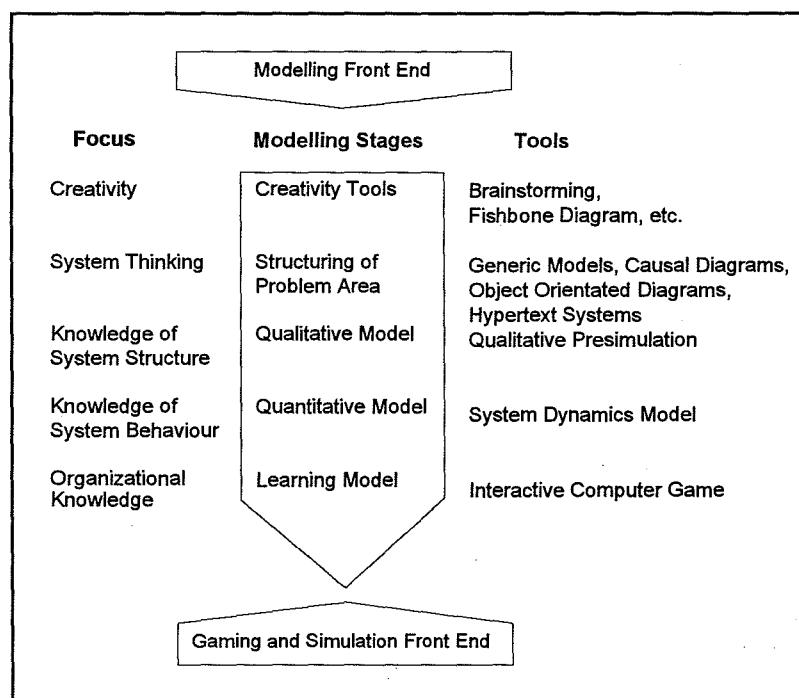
Modelling Front End

| Focus | Modelling Stages | Tools |
|---|---|---|
| Creativity | Creativity Tools | Brainstorming, Fishbone Diagram, etc. |
| System Thinking | Structuring of Problem Area | Generic Models, Causal Diagrams, Object Orientated Diagrams, Hypertext Systems |
| Knowledge of System Structure | Qualitative Model | Qualitative Presimulation |
| Knowledge of System Behaviour | Quantitative Model | System Dynamics Model |
| Organizational Knowledge | Learning Model | Interactive Computer Game |

Gaming and Simulation Front End